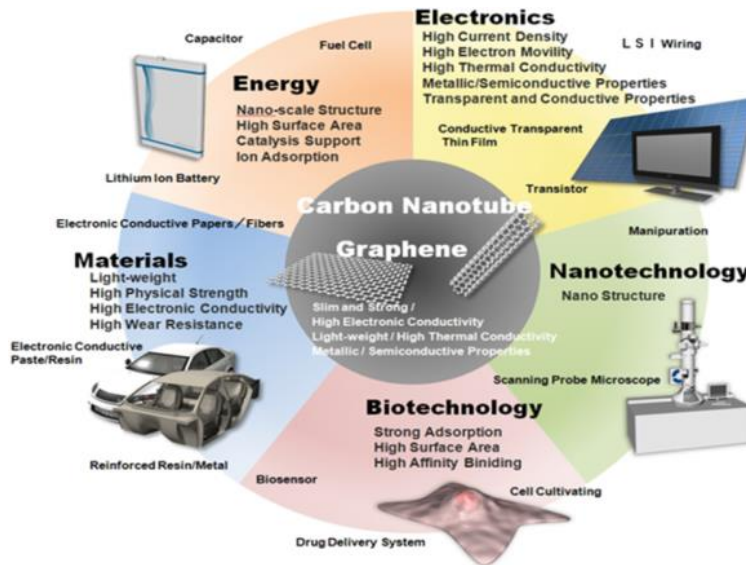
Capacitor

Fuel Cell

Energy
Nano-scale Structure
High Surface Area
Catalysis Support
Ion Adsorption

Lithium Ion Battery

Electronics
High Current Density
High Electron Movility
High Thermal Conductivity
Metallic/Semiconductive Properties
Transparent and Conductive Properties

L S I Wiring

Conductive Transparent Thin Film

Transistor

Electronic Conductive Papers / Fibers

Carbon Nanotube

Graphene

Slim and Strong /
High Electronic Conductivity
Light-weight / High Thermal Conductivity
Metallic / Semiconductive Properties

Manipuration

Nanotechnology
Nano Structure

Materials
Light-weight
High Physical Strength
High Electronic Conductivity
High Wear Resistance

Electronic Conductive Paste/Resin

Scanning Probe Microscope

Biotechnology
Strong Adsorption
High Surface Area
High Affinity Biniding

Reinforced Resin/Metal

Biosensor

Cell Cultivating

Drug Delivery System